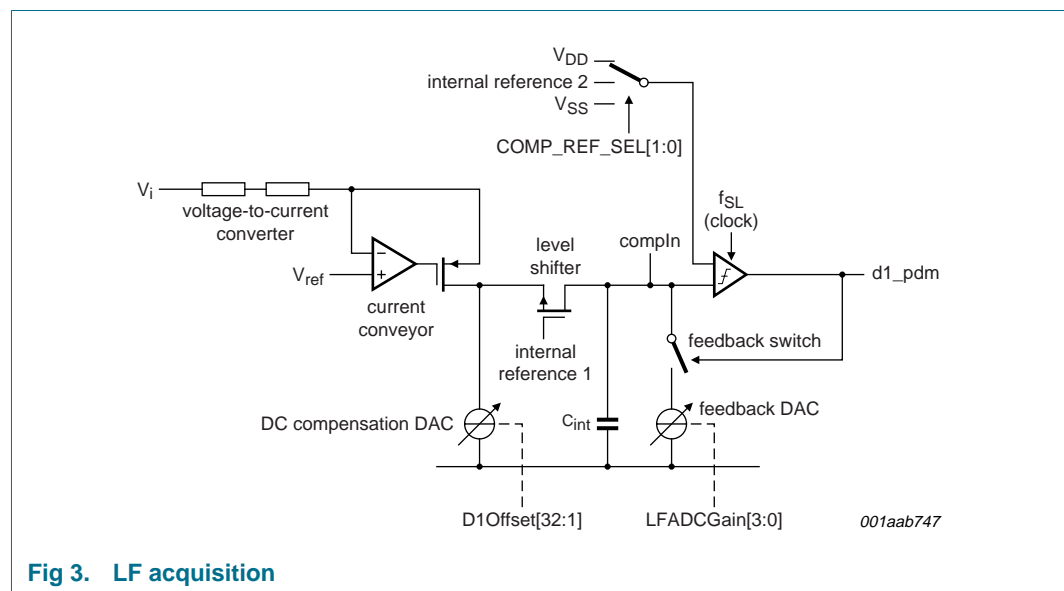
$V_{DD}$
internal reference 2
$V_{SS}$
COMP_REF_SEL[1:0]

$V_i$
voltage-to-current converter
−
+
$V_{ref}$
current conveyor
level shifter
internal reference 1
compIn
$f_{SL}$ (clock)
d1_pdm
feedback switch
DC compensation DAC
$C_{int}$
feedback DAC
D1Offset[32:1]
LFADCGain[3:0]
001aab747

Fig 3. LF acquisition